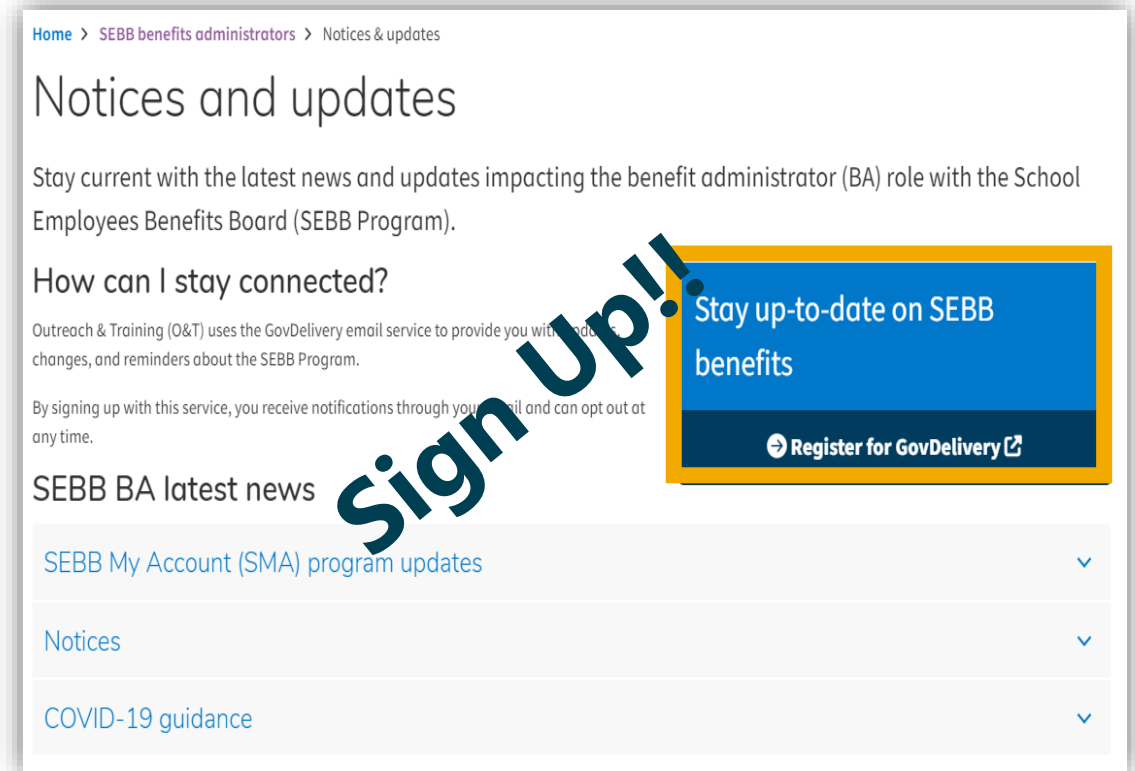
Home > SEBB benefits administrators > Notices & updates

Notices and updates

Stay current with the latest news and updates impacting the benefit administrator (BA) role with the School Employees Benefits Board (SEBB Program).

How can I stay connected?

Outreach & Training (O&T) uses the GovDelivery email service to provide you with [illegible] changes, and reminders about the SEBB Program.

By signing up with this service, you receive notifications through your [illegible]ail and can opt out at any time.

Sign Up!!

Stay up-to-date on SEBB benefits

Register for GovDelivery

SEBB BA latest news

SEBB My Account (SMA) program updates

Notices

COVID-19 guidance